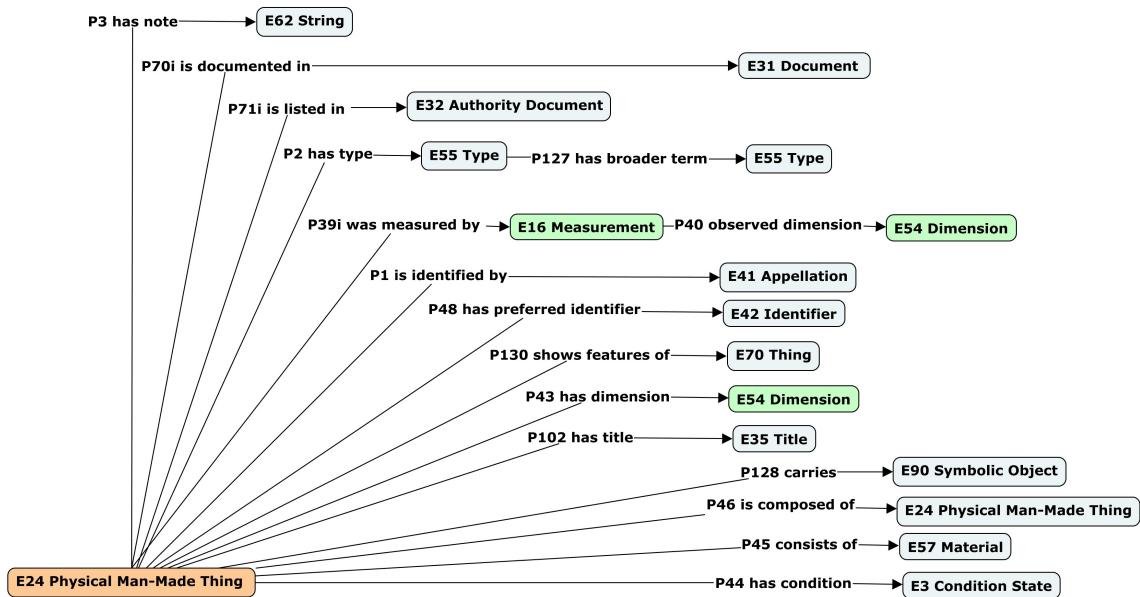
P3 has note
E62 String
P70i is documented in
E31 Document
P71i is listed in
E32 Authority Document
P2 has type
E55 Type
P127 has broader term
E55 Type
P39i was measured by
E16 Measurement
P40 observed dimension
E54 Dimension
P1 is identified by
E41 Appellation
P48 has preferred identifier
E42 Identifier
P130 shows features of
E70 Thing
P43 has dimension
E54 Dimension
P102 has title
E35 Title
P128 carries
E90 Symbolic Object
P46 is composed of
E24 Physical Man-Made Thing
P45 consists of
E57 Material
P44 has condition
E3 Condition State
E24 Physical Man-Made Thing